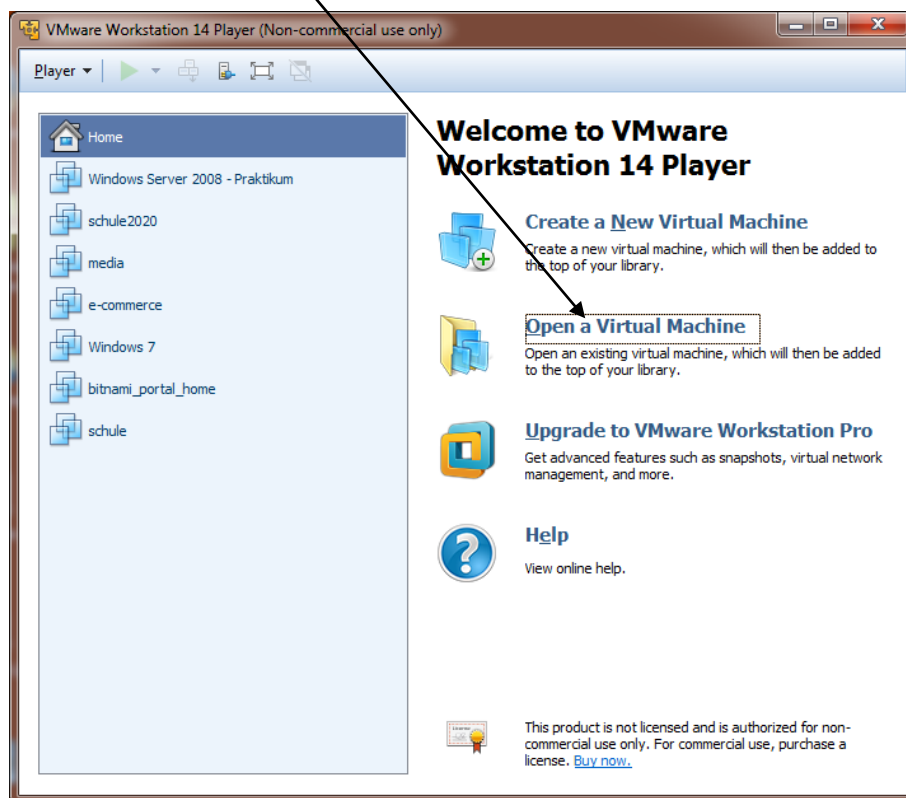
VMware Workstation 14 Player (Non-commercial use only)

Player

Home

Windows Server 2008 - Praktikum

schule2020

media

e-commerce

Windows 7

bitnami_portal_home

schule

Welcome to VMware Workstation 14 Player

Create a New Virtual Machine

Create a new virtual machine, which will then be added to the top of your library.

Open a Virtual Machine

Open an existing virtual machine, which will then be added to the top of your library.

Upgrade to VMware Workstation Pro

Get advanced features such as snapshots, virtual network management, and more.

Help

View online help.

This product is not licensed and is authorized for non-commercial use only. For commercial use, purchase a license. Buy now.